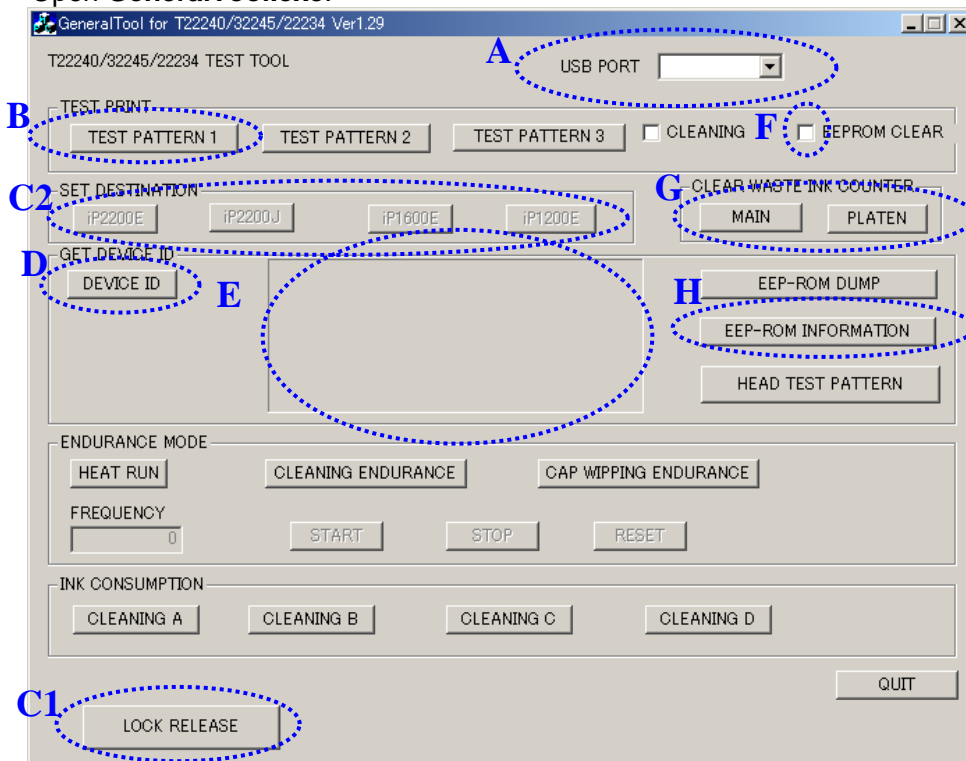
GeneralTool for T22240/32245/22234 Ver1.29

T22240/32245/22234 TEST TOOL

A

USB PORT

TEST PRINT

B

TEST PATTERN 1

TEST PATTERN 2

TEST PATTERN 3

CLEANING

F

EEPROM CLEAR

C2

SET DESTINATION

iP2200E

iP2200J

iP1600E

iP1200E

G

CLEAR WASTE INK COUNTER

MAIN

PLATEN

GET DEVICE ID

D

DEVICE ID

E

H

EEP-ROM DUMP

EEP-ROM INFORMATION

HEAD TEST PATTERN

ENDURANCE MODE

HEAT RUN

CLEANING ENDURANCE

CAP WIPPING ENDURANCE

FREQUENCY

0

START

STOP

RESET

INK CONSUMPTION

CLEANING A

CLEANING B

CLEANING C

CLEANING D

QUIT

C1

LOCK RELEASE